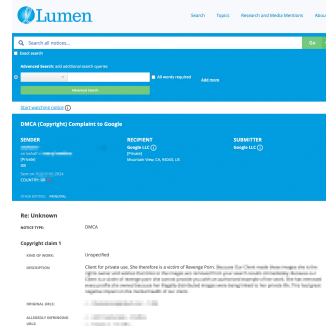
Lumen

Search Topics Research and Media Mentions About

Search all notices...

Go

Basic search

Advanced Search: add additional search queries

All words required

Add more

Advanced Search

Start watching notices

DMCA (Copyright) Complaint to Google

SENDER

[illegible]

on behalf of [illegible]

[Private]

Sent on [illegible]

COUNTRY: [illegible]

RECIPIENT

Google LLC

[Private]

Mountain View, CA, 94043, US

SUBMITTER

Google LLC

Re: Unknown

NOTICE TYPE: DMCA

Copyright claim 1

KIND OF WORK: Unspecified

DESCRIPTION: Client for private use. She therefore is a victim of Revenge Porn. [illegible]

ORIGINAL URLS: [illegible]

ALLEGEDLY INFRINGING URLS: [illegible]